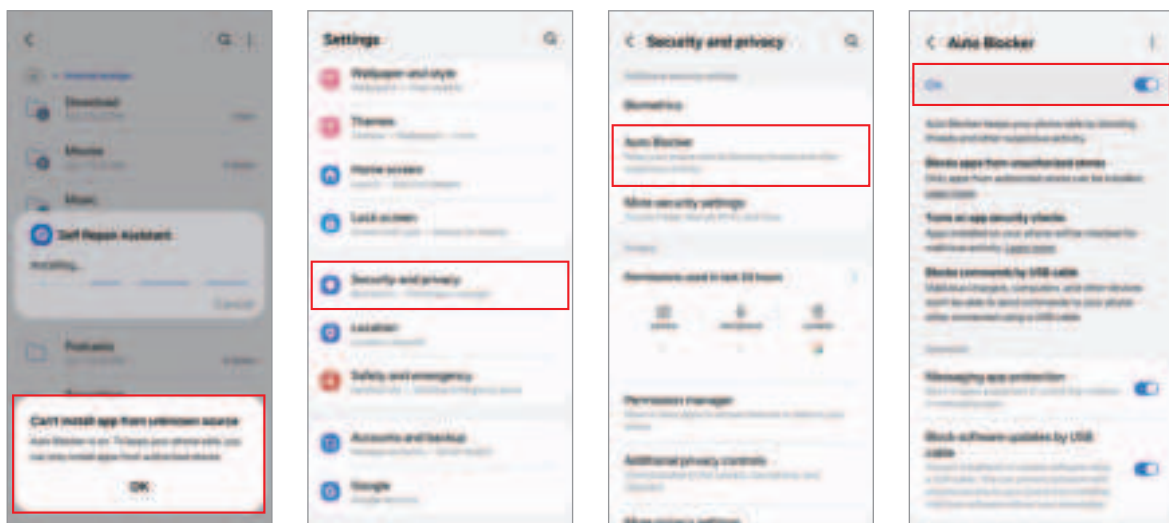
Download

Movies

Music

Self Repair Assistant

Installing...

Cancel

Podcasts

Can't install app from unknown source

Auto Blocker is on. To keep your phone safe, you can only install apps from authorized stores.

OK

Settings

Wallpaper and style

Themes

Home screen

Lock screen

Security and privacy

Location

Safety and emergency

Accounts and backup

Google

Security and privacy

Biometrics

Auto Blocker

More security settings

Permissions used in last 24 hours

Permission manager

Additional privacy controls

Auto Blocker

On

Block apps from unauthorized stores

Turn on app security checks

Block commands by USB cable

Messaging app protection

Block software updates by USB cable